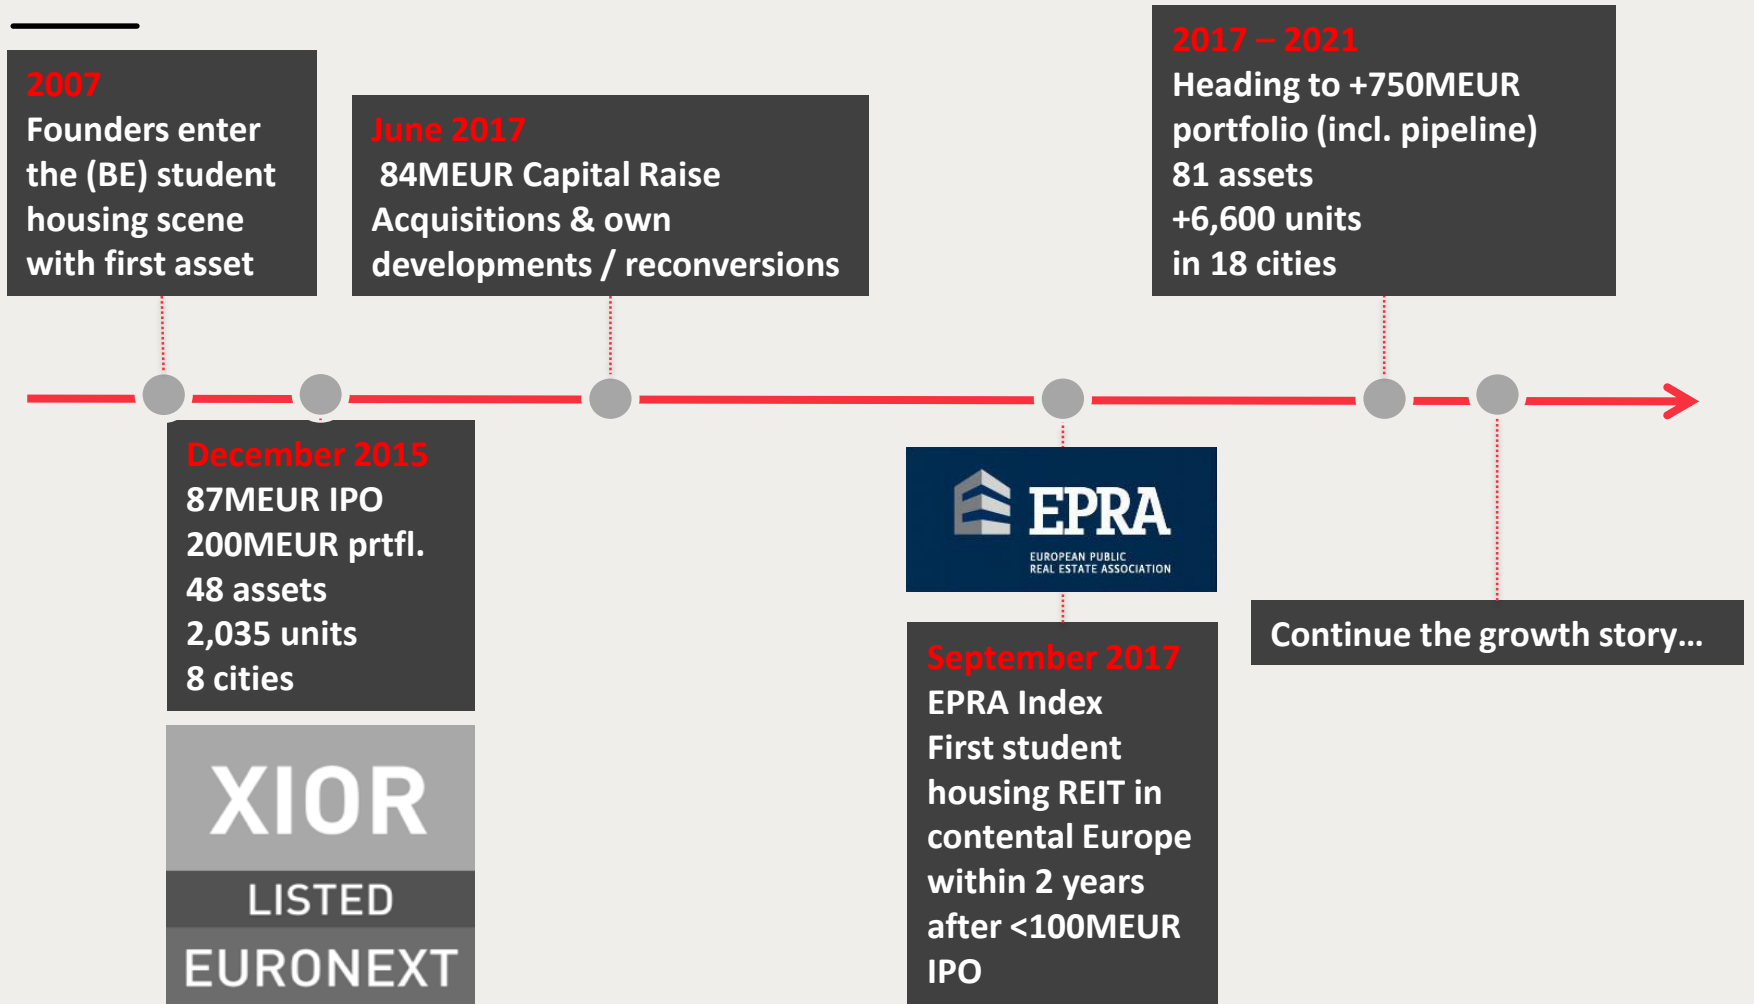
2007
Founders enter the (BE) student housing scene with first asset

June 2017
84MEUR Capital Raise
Acquisitions & own developments / reconversions

2017 – 2021
Heading to +750MEUR portfolio (incl. pipeline)
81 assets
+6,600 units
in 18 cities

December 2015
87MEUR IPO
200MEUR prtfl.
48 assets
2,035 units
8 cities

XIOR
LISTED
EURONEXT

EPRA
EUROPEAN PUBLIC REAL ESTATE ASSOCIATION

September 2017
EPRA Index
First student housing REIT in contental Europe within 2 years after <100MEUR IPO

Continue the growth story…